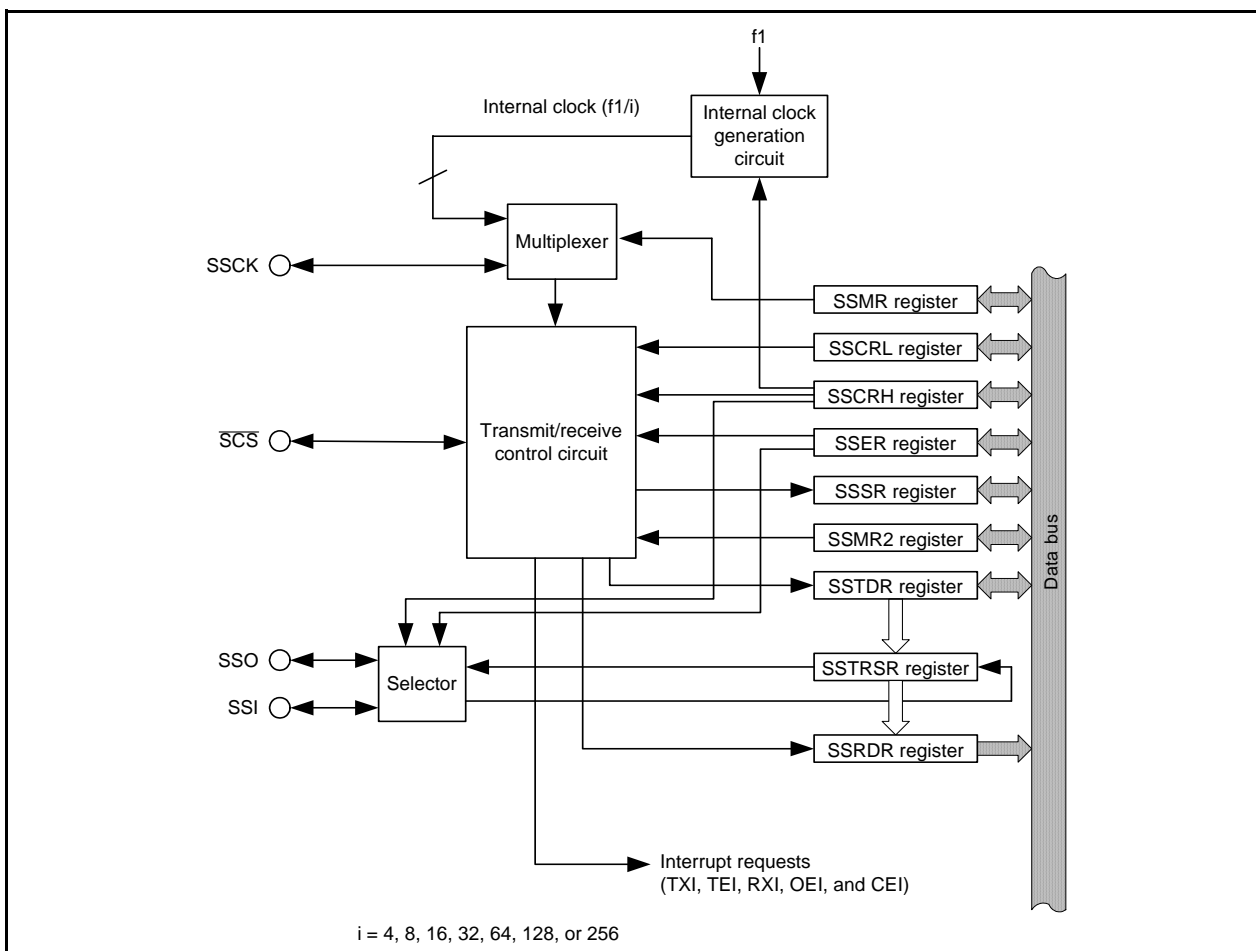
f1

Internal clock (f1/i)

Internal clock generation circuit

Multiplexer

SSCK

SSMR register

SSCRL register

SSCRH register

$\overline{SCS}$

Transmit/receive control circuit

SSER register

SSSR register

SSMR2 register

SSTDR register

Data bus

SSO

SSI

Selector

SSTRSR register

SSRDR register

Interrupt requests (TXI, TEI, RXI, OEI, and CEI)

i = 4, 8, 16, 32, 64, 128, or 256